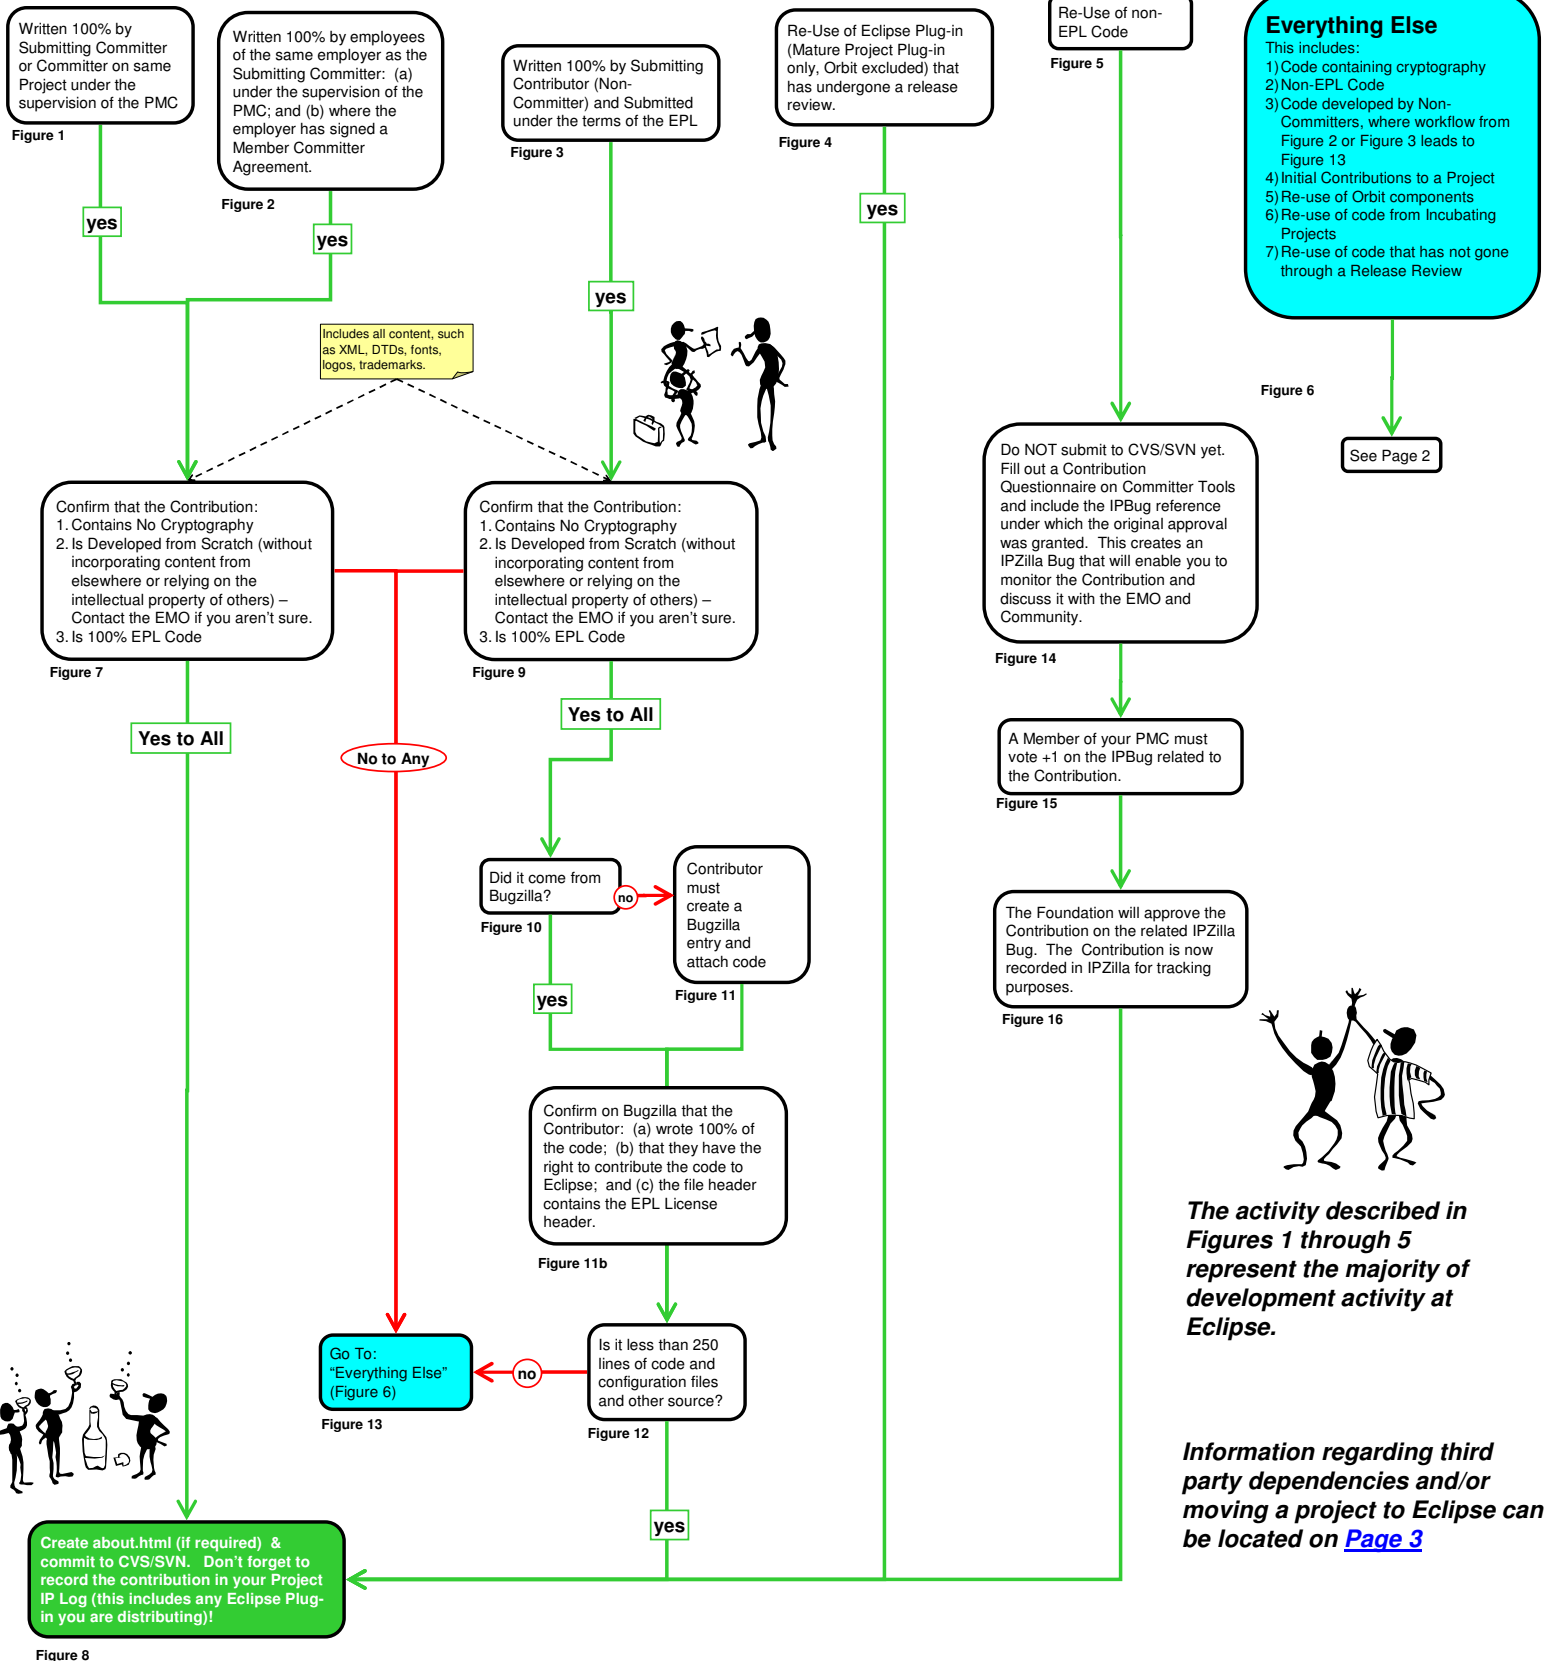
Written 100% by Submitting Committer or Committer on same Project under the supervision of the PMC

Figure 1

Written 100% by employees of the same employer as the Submitting Committer: (a) under the supervision of the PMC; and (b) where the employer has signed a Member Committer Agreement.

Figure 2

Written 100% by Submitting Contributor (Non-Committer) and Submitted under the terms of the EPL

Figure 3

Re-Use of Eclipse Plug-in (Mature Project Plug-in only, Orbit excluded) that has undergone a release review.

Figure 4

Re-Use of non-EPL Code

Figure 5

Everything Else
This includes:
1) Code containing cryptography
2) Non-EPL Code
3) Code developed by Non-Committers, where workflow from Figure 2 or Figure 3 leads to Figure 13
4) Initial Contributions to a Project
5) Re-use of Orbit components
6) Re-use of code from Incubating Projects
7) Re-use of code that has not gone through a Release Review

Figure 6

See Page 2

yes

yes

yes

yes

Includes all content, such as XML, DTDs, fonts, logos, trademarks.

Confirm that the Contribution:
1. Contains No Cryptography
2. Is Developed from Scratch (without incorporating content from elsewhere or relying on the intellectual property of others) – Contact the EMO if you aren't sure.
3. Is 100% EPL Code

Figure 7

Confirm that the Contribution:
1. Contains No Cryptography
2. Is Developed from Scratch (without incorporating content from elsewhere or relying on the intellectual property of others) – Contact the EMO if you aren't sure.
3. Is 100% EPL Code

Figure 9

Do NOT submit to CVS/SVN yet. Fill out a Contribution Questionnaire on Committer Tools and include the IPBug reference under which the original approval was granted. This creates an IPZilla Bug that will enable you to monitor the Contribution and discuss it with the EMO and Community.

Figure 14

Yes to All

No to Any

Yes to All

A Member of your PMC must vote +1 on the IPBug related to the Contribution.

Figure 15

Did it come from Bugzilla?

no

Figure 10

Contributor must create a Bugzilla entry and attach code

Figure 11

The Foundation will approve the Contribution on the related IPZilla Bug. The Contribution is now recorded in IPZilla for tracking purposes.

Figure 16

yes

Confirm on Bugzilla that the Contributor: (a) wrote 100% of the code; (b) that they have the right to contribute the code to Eclipse; and (c) the file header contains the EPL License header.

Figure 11b

The activity described in Figures 1 through 5 represent the majority of development activity at Eclipse.

Go To: "Everything Else" (Figure 6)

Figure 13

no

Is it less than 250 lines of code and configuration files and other source?

Figure 12

Information regarding third party dependencies and/or moving a project to Eclipse can be located on Page 3

yes

Create about.html (if required) & commit to CVS/SVN. Don't forget to record the contribution in your Project IP Log (this includes any Eclipse Plug-in you are distributing)!

Figure 8